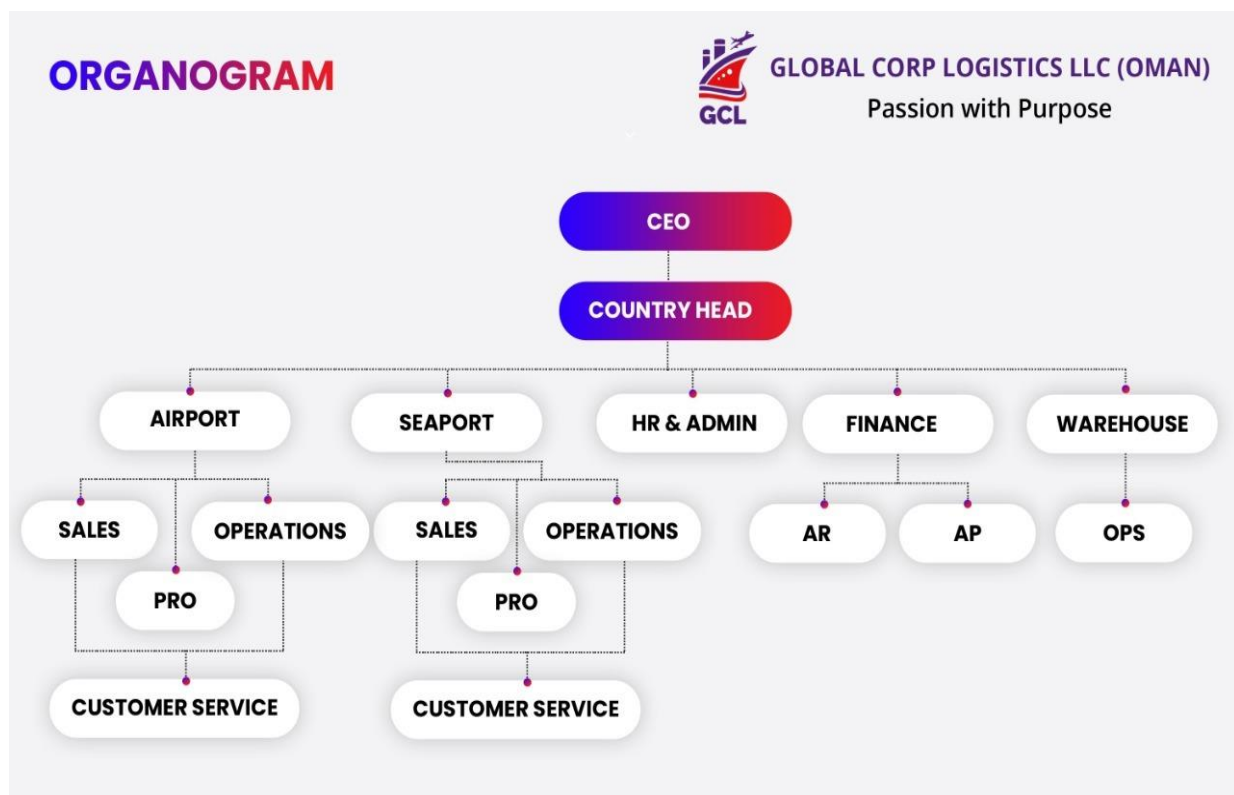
ORGANOGRAM

GCL

GLOBAL CORP LOGISTICS LLC (OMAN)
Passion with Purpose

CEO

COUNTRY HEAD

AIRPORT

SEAPORT

HR & ADMIN

FINANCE

WAREHOUSE

SALES

OPERATIONS

PRO

CUSTOMER SERVICE

SALES

OPERATIONS

PRO

CUSTOMER SERVICE

AR

AP

OPS